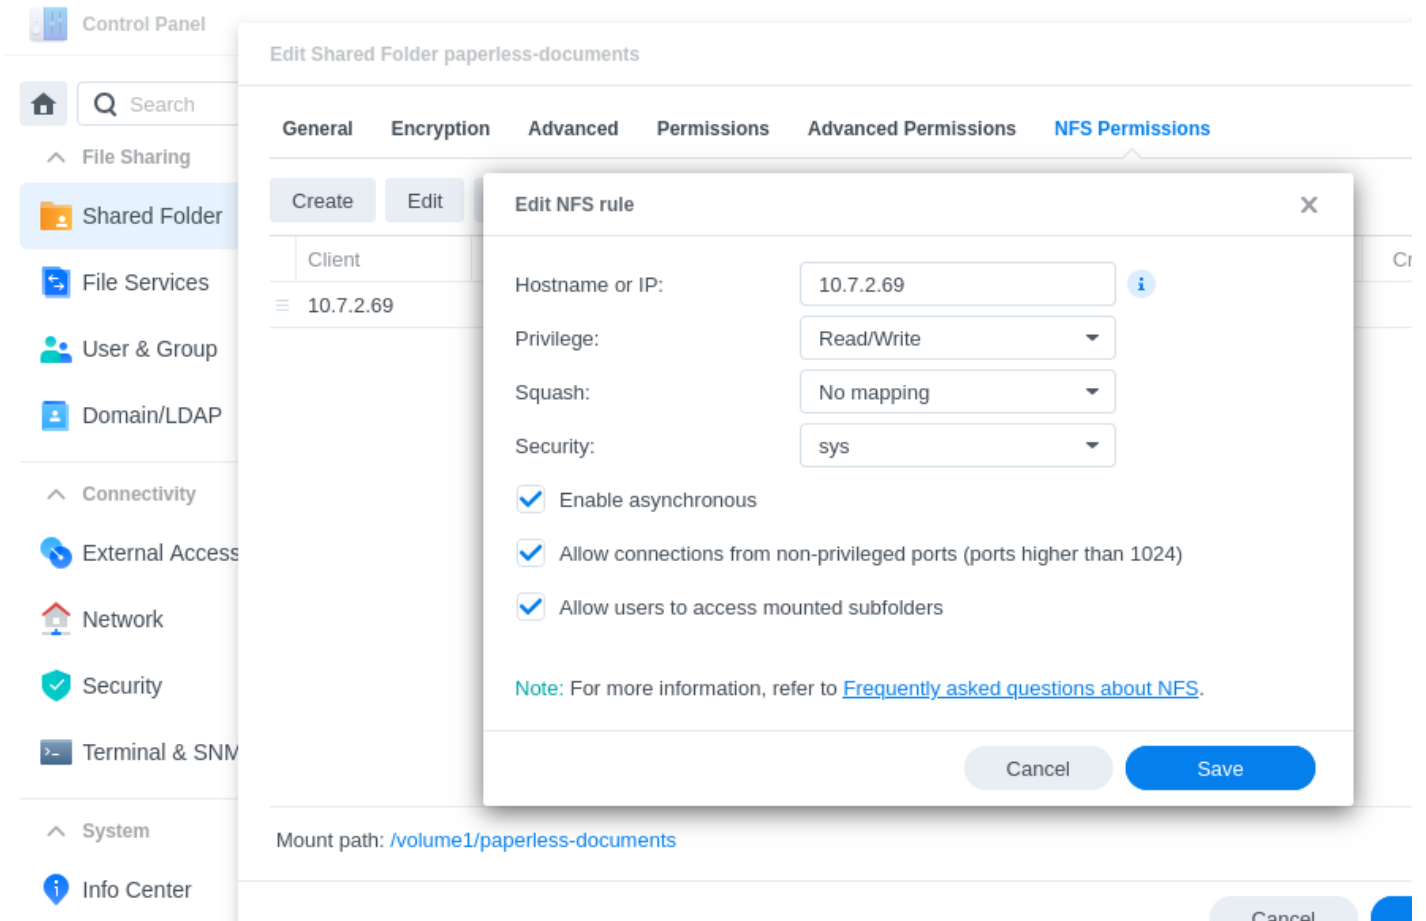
Control Panel

Search

File Sharing

Shared Folder

File Services

User & Group

Domain/LDAP

Connectivity

External Access

Network

Security

Terminal & SNM

System

Info Center

Edit Shared Folder paperless-documents

General Encryption Advanced Permissions Advanced Permissions NFS Permissions

Create Edit

| Client | Cr |
|---|---|
| 10.7.2.69 | |

Edit NFS rule

Hostname or IP: 10.7.2.69

Privilege: Read/Write

Squash: No mapping

Security: sys

Enable asynchronous

Allow connections from non-privileged ports (ports higher than 1024)

Allow users to access mounted subfolders

Note: For more information, refer to Frequently asked questions about NFS.

Cancel Save

Mount path: /volume1/paperless-documents

Cancel